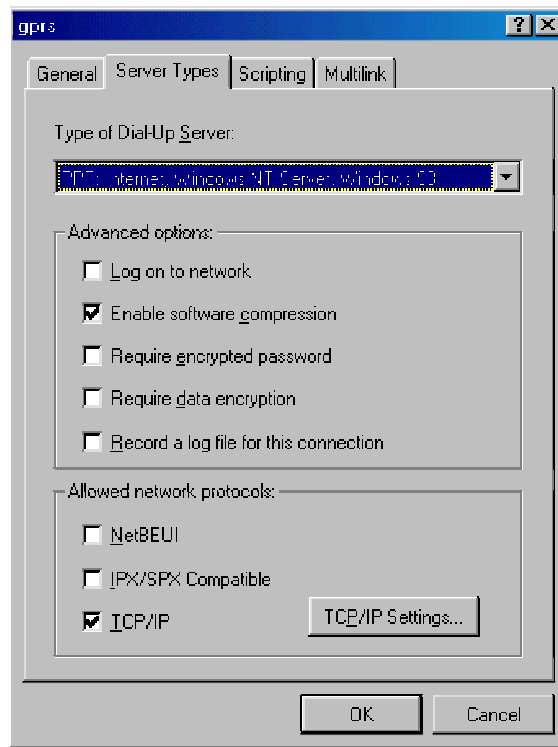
gprs

?

General

Server Types

Scripting

Multilink

Type of Dial-Up Server:

PPP: Internet, Windows NT Server, Windows 98

Advanced options:

Log on to network

Enable software compression

Require encrypted password

Require data encryption

Record a log file for this connection

Allowed network protocols:

NetBEUI

IPX/SPX Compatible

TCP/IP

TCP/IP Settings...

OK

Cancel